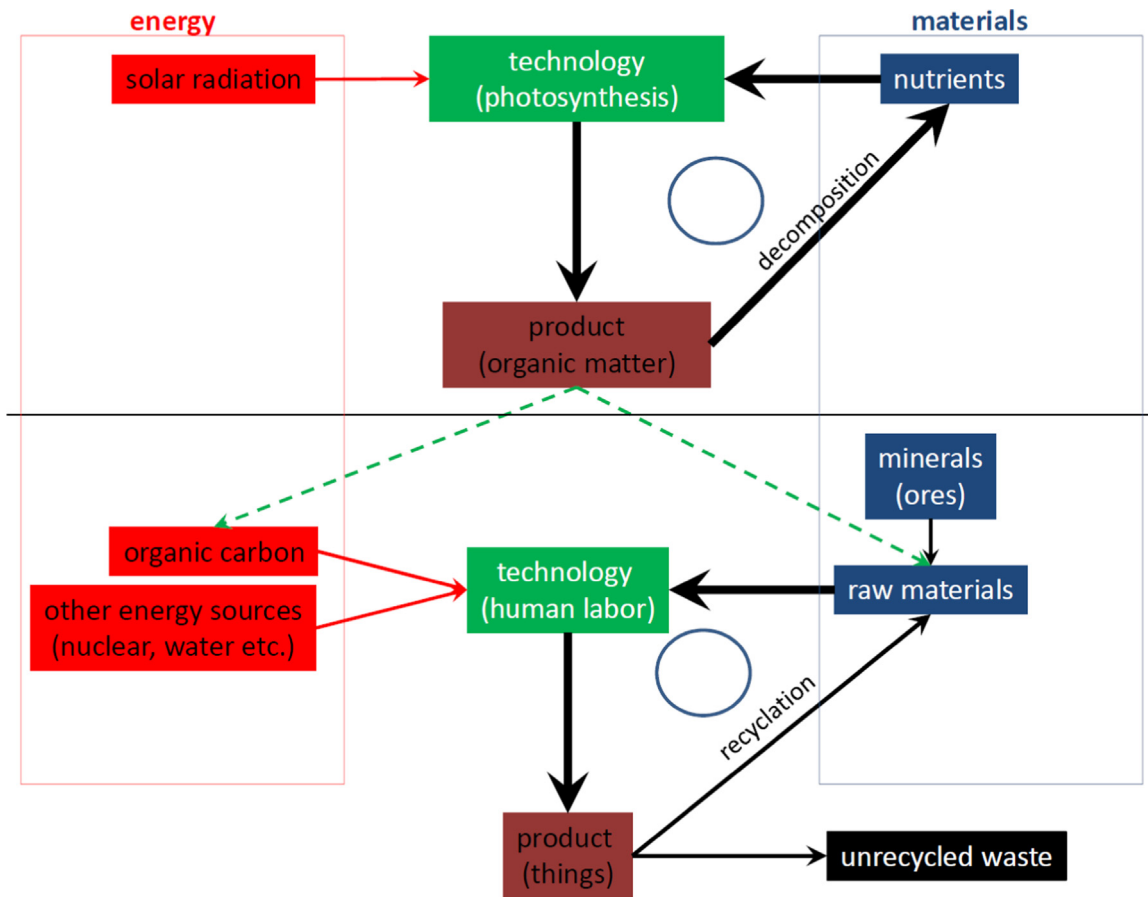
energy

materials

solar radiation

technology (photosynthesis)

nutrients

decomposition

product (organic matter)

minerals (ores)

organic carbon

other energy sources (nuclear, water etc.)

technology (human labor)

raw materials

recyclation

product (things)

unrecycled waste